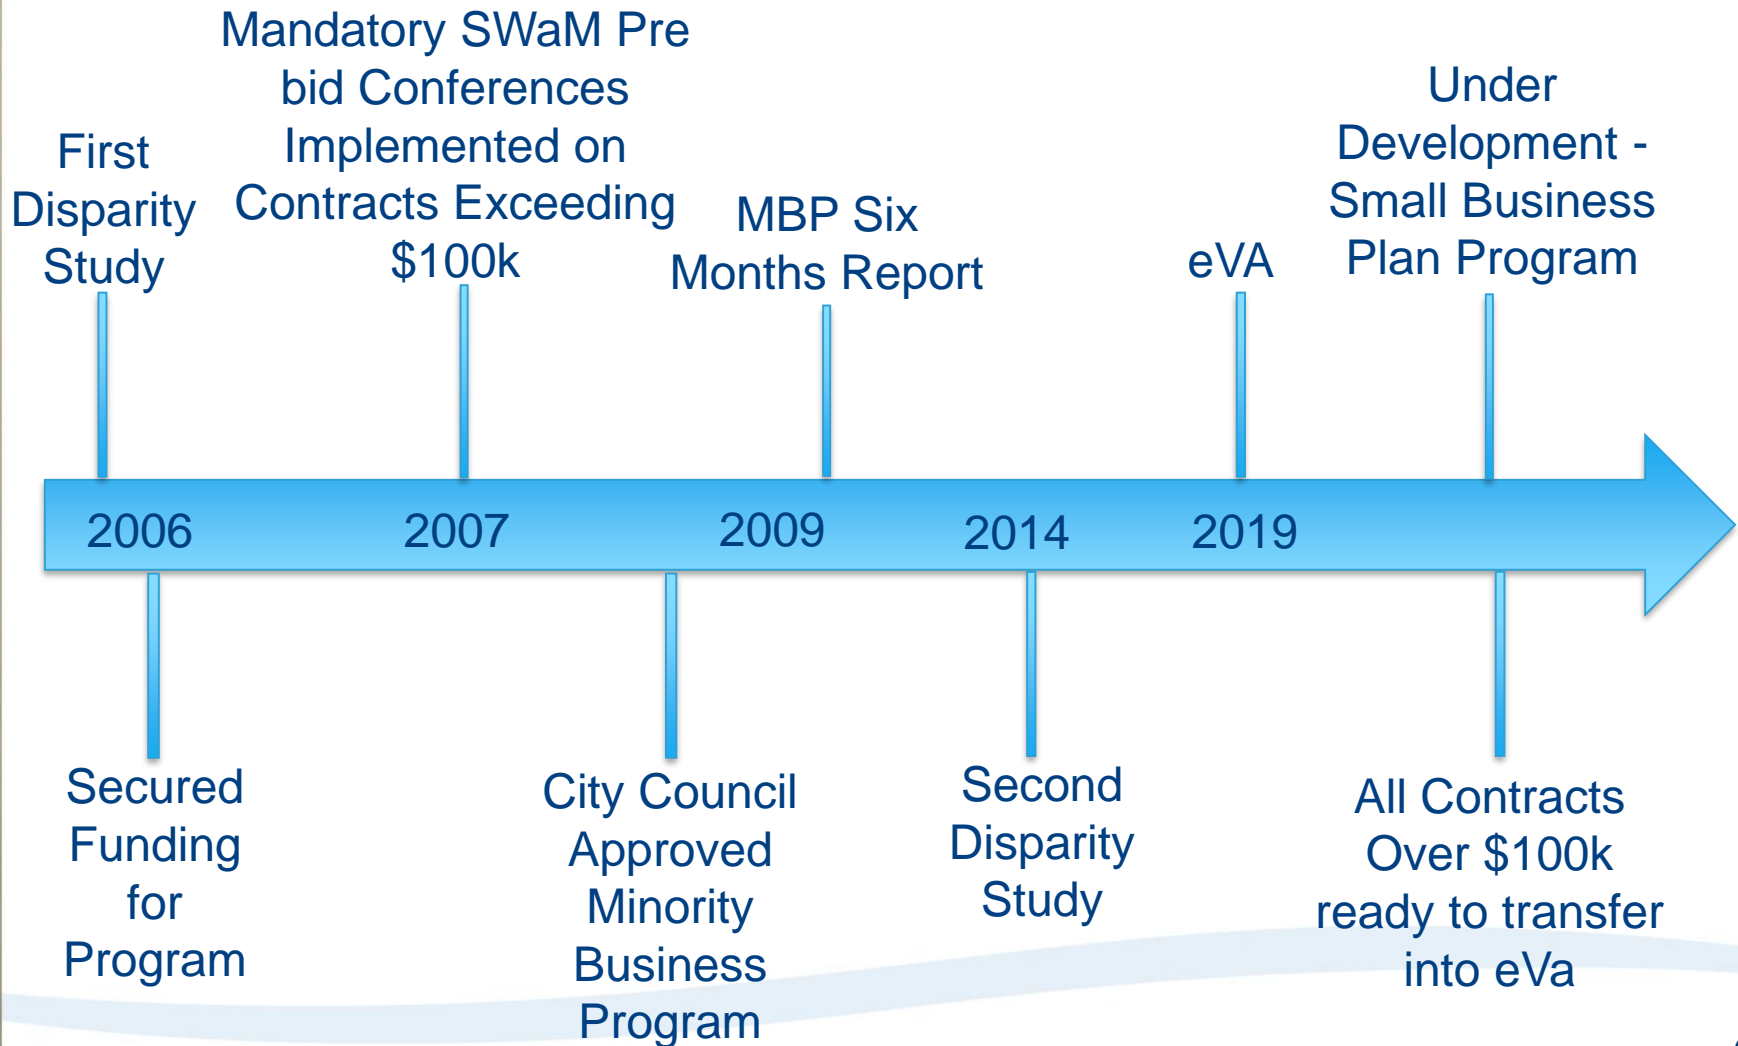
First Disparity Study

Mandatory SWaM Pre bid Conferences Implemented on Contracts Exceeding $100k

MBP Six Months Report

eVA

Under Development - Small Business Plan Program

2006

2007

2009

2014

2019

Secured Funding for Program

City Council Approved Minority Business Program

Second Disparity Study

All Contracts Over $100k ready to transfer into eVa